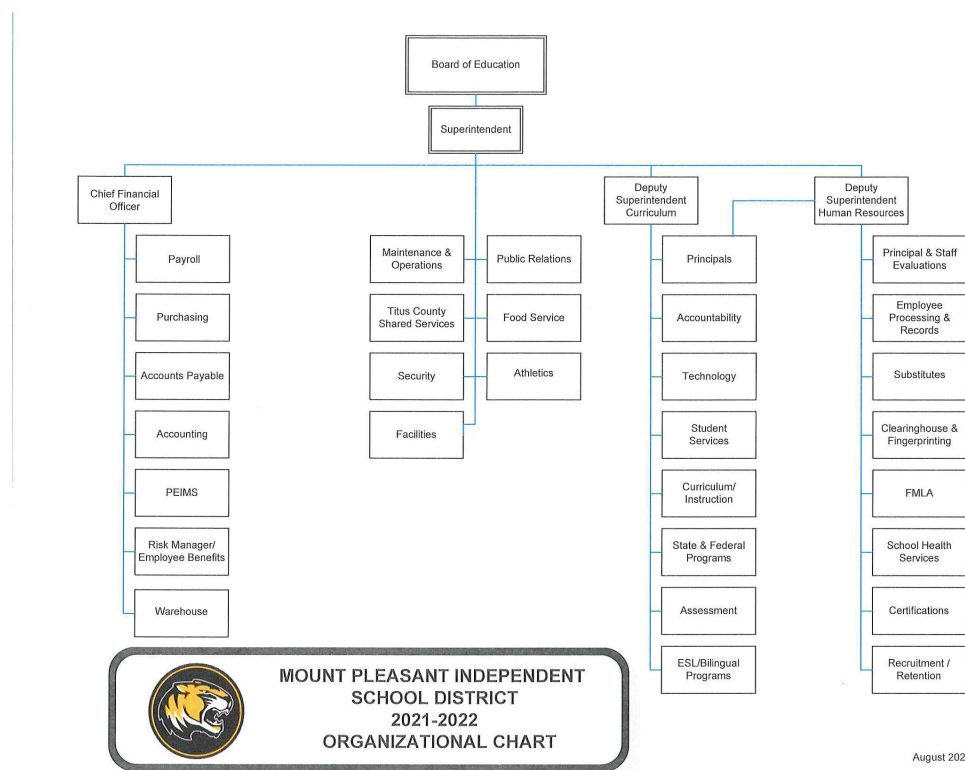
Board of Education

Superintendent

Chief Financial Officer

Payroll

Purchasing

Accounts Payable

Accounting

PEIMS

Risk Manager/ Employee Benefits

Warehouse

Maintenance & Operations

Public Relations

Titus County Shared Services

Food Service

Security

Athletics

Facilities

Deputy Superintendent Curriculum

Principals

Accountability

Technology

Student Services

Curriculum/ Instruction

State & Federal Programs

Assessment

ESL/Bilingual Programs

Deputy Superintendent Human Resources

Principal & Staff Evaluations

Employee Processing & Records

Substitutes

Clearinghouse & Fingerprinting

FMLA

School Health Services

Certifications

Recruitment / Retention

MOUNT PLEASANT INDEPENDENT SCHOOL DISTRICT 2021-2022 ORGANIZATIONAL CHART

August 202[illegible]